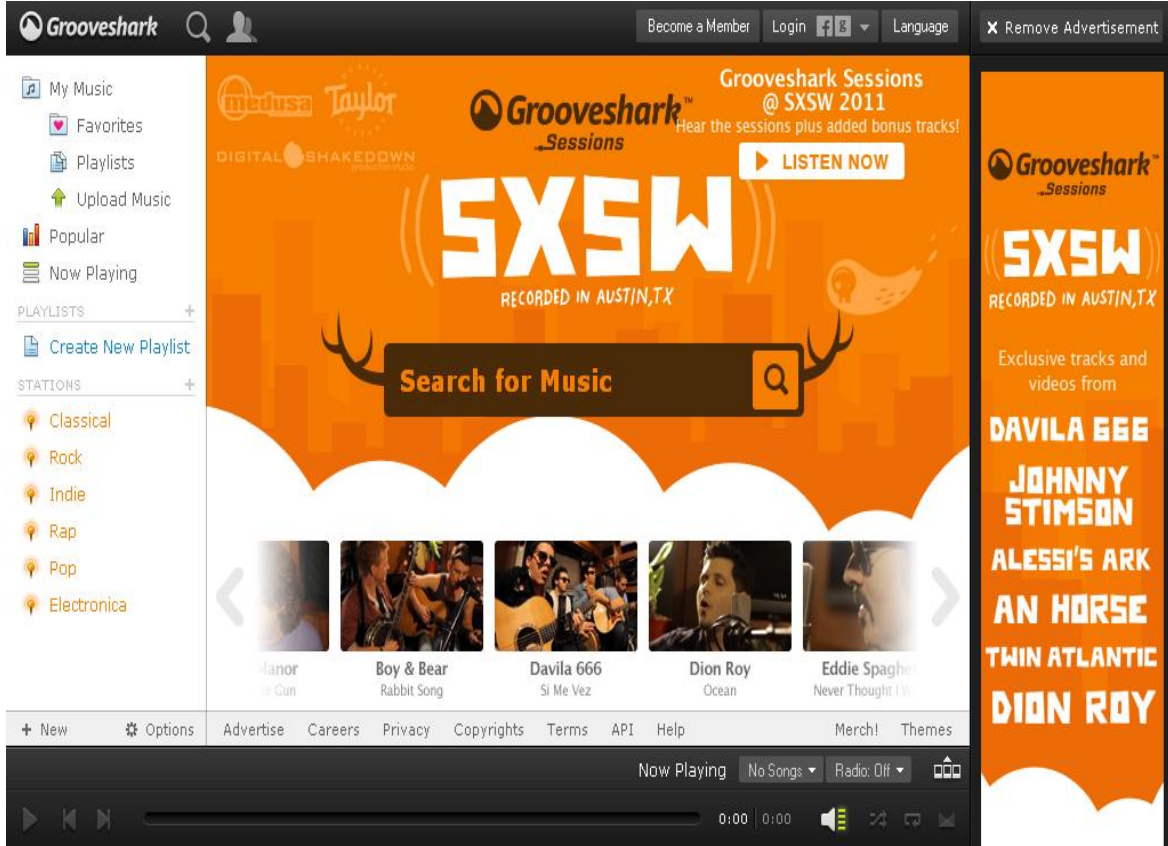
Grooveshark

Become a Member
Login
Language
Remove Advertisement

My Music
Favorites
Playlists
Upload Music
Popular
Now Playing
PLAYLISTS
Create New Playlist
STATIONS
Classical
Rock
Indie
Rap
Pop
Electronica

medusa
Taylor
DIGITAL SHAKEDOWN
production studio

Grooveshark Sessions

Grooveshark Sessions @ SXSW 2011
Hear the sessions plus added bonus tracks!
LISTEN NOW

SXSW
RECORDED IN AUSTIN, TX

Search for Music

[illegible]anor
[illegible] Gun
Boy & Bear
Rabbit Song
Davila 666
Si Me Vez
Dion Roy
Ocean
Eddie Spagh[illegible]
Never Thought I W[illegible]

+ New
Options
Advertise
Careers
Privacy
Copyrights
Terms
API
Help
Merch!
Themes

Now Playing
No Songs
Radio: Off
0:00
0:00

Grooveshark Sessions
SXSW
RECORDED IN AUSTIN, TX
Exclusive tracks and videos from
DAVILA 666
JOHNNY STIMSON
ALESSI'S ARK
AN HORSE
TWIN ATLANTIC
DION ROY